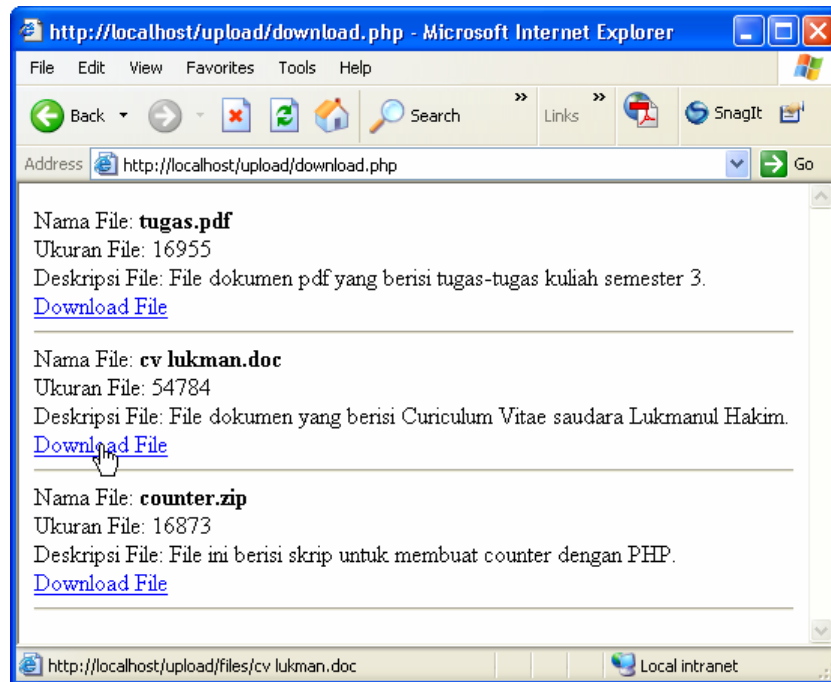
http://localhost/upload/download.php - Microsoft Internet Explorer

File Edit View Favorites Tools Help

Back Search Links SnagIt

Address http://localhost/upload/download.php Go

Nama File: **tugas.pdf**
Ukuran File: 16955
Deskripsi File: File dokumen pdf yang berisi tugas-tugas kuliah semester 3.
Download File

Nama File: **cv lukman.doc**
Ukuran File: 54784
Deskripsi File: File dokumen yang berisi Curiculum Vitae saudara Lukmanul Hakim.
Download File

Nama File: **counter.zip**
Ukuran File: 16873
Deskripsi File: File ini berisi skrip untuk membuat counter dengan PHP.
Download File

http://localhost/upload/files/cv lukman.doc Local intranet